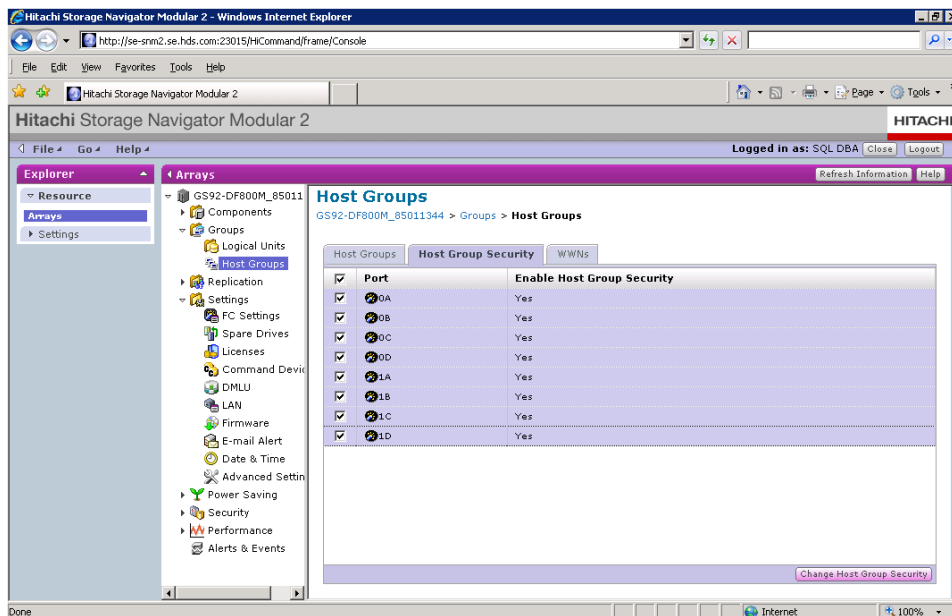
Hitachi Storage Navigator Modular 2 - Windows Internet Explorer

http://se-snm2.se.hds.com:23015/HiCommand/frame/Console

File Edit View Favorites Tools Help

Hitachi Storage Navigator Modular 2

Page Tools

Hitachi Storage Navigator Modular 2

HITACHI

File Go Help

Logged in as: SQL DBA Close Logout

Explorer

Arrays

Refresh Information Help

Resource

Arrays

Settings

GS92-DF800M_85011

Components

Groups

Logical Units

Host Groups

Replication

Settings

FC Settings

Spare Drives

Licenses

Command Devic

DMLU

LAN

Firmware

E-mail Alert

Date & Time

Advanced Settin

Power Saving

Security

Performance

Alerts & Events

Host Groups

GS92-DF800M_85011344 > Groups > Host Groups

Host Groups | Host Group Security | WWNs

| | Port | Enable Host Group Security |
|---|---|---|
| ☑ | 0A | Yes |
| ☑ | 0B | Yes |
| ☑ | 0C | Yes |
| ☑ | 0D | Yes |
| ☑ | 1A | Yes |
| ☑ | 1B | Yes |
| ☑ | 1C | Yes |
| ☑ | 1D | Yes |

Change Host Group Security

Done

Internet

100%